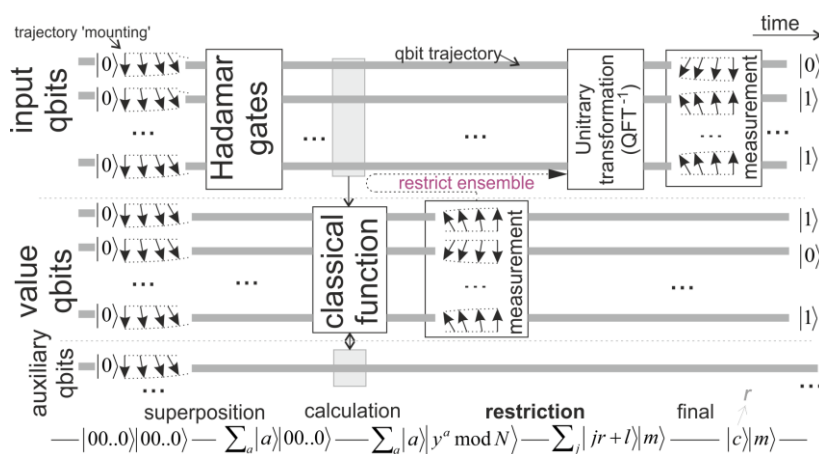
trajectory 'mounting'

time

input qbits

$|0\rangle$

$|0\rangle$

...

$|0\rangle$

Hadamar gates

...

qbit trajectory

...

Unitary transformation ($QFT^{-1}$)

measurement

...

$|0\rangle$

$|1\rangle$

...

$|1\rangle$

restrict ensemble

value qbits

$|0\rangle$

$|0\rangle$

...

$|0\rangle$

...

classical function

measurement

...

...

$|1\rangle$

$|0\rangle$

...

$|1\rangle$

auxiliary qbits

$|0\rangle$

...

...

superposition

calculation

restriction

final

$r$

$|00..0\rangle|00..0\rangle$ — $\sum_a |a\rangle|00..0\rangle$ — $\sum_a |a\rangle|y^a \bmod N\rangle$ — $\sum_j |jr+l\rangle|m\rangle$ — $|c\rangle|m\rangle$